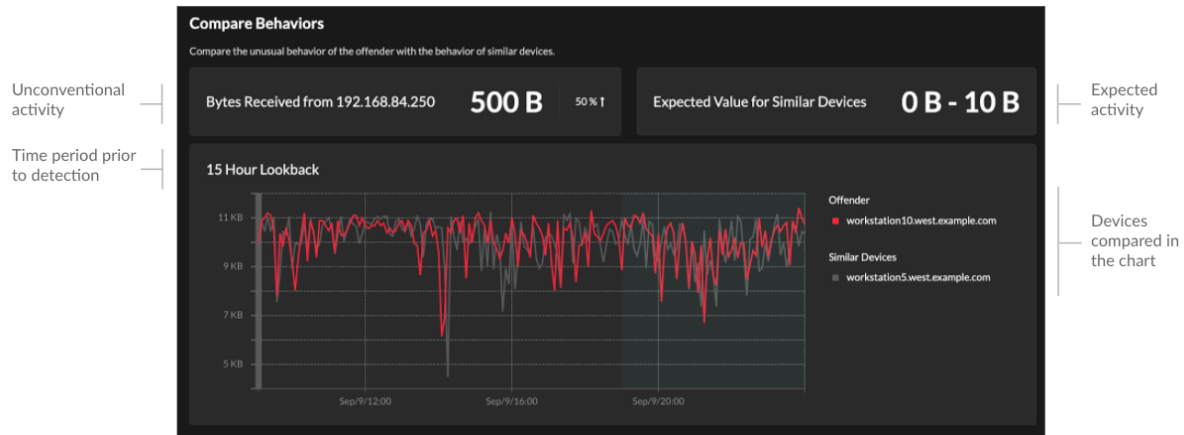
Compare Behaviors

Compare the unusual behavior of the offender with the behavior of similar devices.

Unconventional activity

Bytes Received from 192.168.84.250

500 B

50 % ↑

Expected Value for Similar Devices

0 B - 10 B

Expected activity

Time period prior to detection

15 Hour Lookback

11 KB
9 KB
7 KB
5 KB

Sep/9/12:00
Sep/9/16:00
Sep/9/20:00

Offender
workstation10.west.example.com

Similar Devices
workstation5.west.example.com

Devices compared in the chart